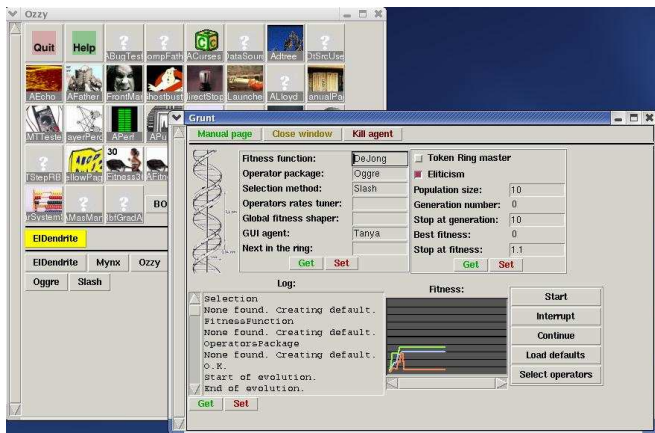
Ozzy

Quit
Help
ABugTes
ompFath
ACurses
ataSour
Adtree
DtSrcUse
AEcho
AFather
FrontMa
hostbust
irectStop
Launche
ALloyd
anualPa
MTTeste
ayerPerc
APert
APi
StepRB
ellowPa
Fitness3
AFit
ySystem
AMasMar
lbfGradA
BO

ElDendrite

ElDendrite
Mynx
Ozzy
Oggre
Slash

Grunt

Manual page
Close window
Kill agent

Fitness function:
DeJong
Operator package:
Oggre
Selection method:
Slash
Operators rates tuner:
Global fitness shaper:
GUI agent:
Tanya
Next in the ring:
Get
Set

Token Ring master
Eliticism
Population size:
10
Generation number:
0
Stop at generation:
10
Best fitness:
0
Stop at fitness:
1.1
Get
Set

Log:
Selection
None found. Creating default.
FitnessFunction
None found. Creating default.
OperatorsPackage
None found. Creating default.
O.K.
Start of evolution.
End of evolution.
Get
Set

Fitness:

Start
Interrupt
Continue
Load defaults
Select operators